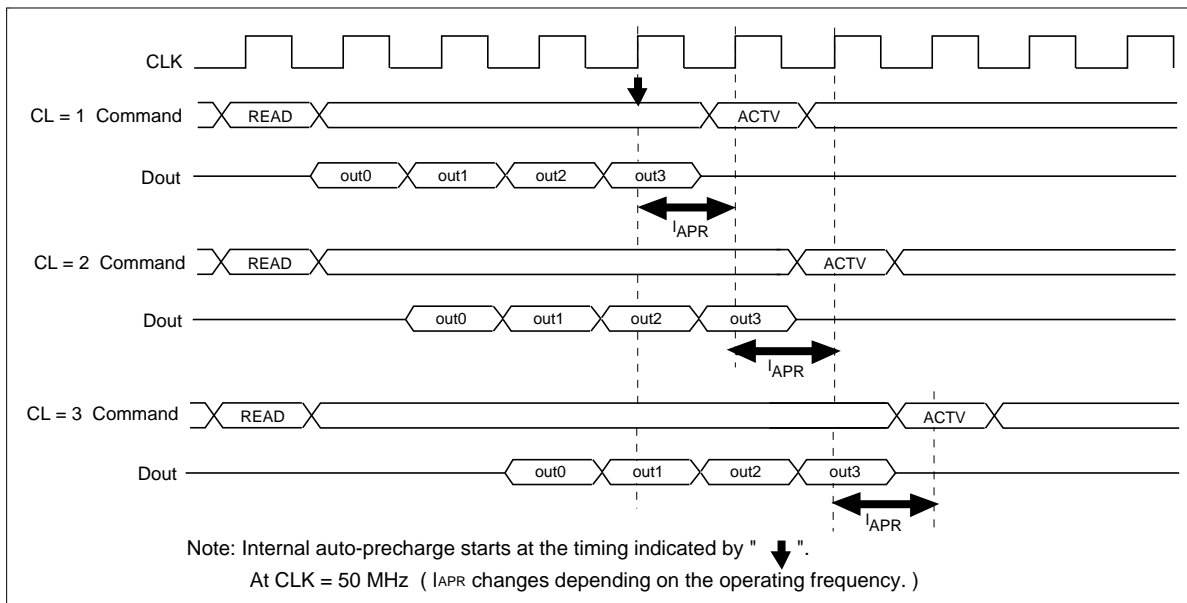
CLK

CL = 1 Command READ ACTV

Dout out0 out1 out2 out3

$I_{APR}$

CL = 2 Command READ ACTV

Dout out0 out1 out2 out3

$I_{APR}$

CL = 3 Command READ ACTV

Dout out0 out1 out2 out3

$I_{APR}$

Note: Internal auto-precharge starts at the timing indicated by " ".

At CLK = 50 MHz ( $I_{APR}$ changes depending on the operating frequency. )